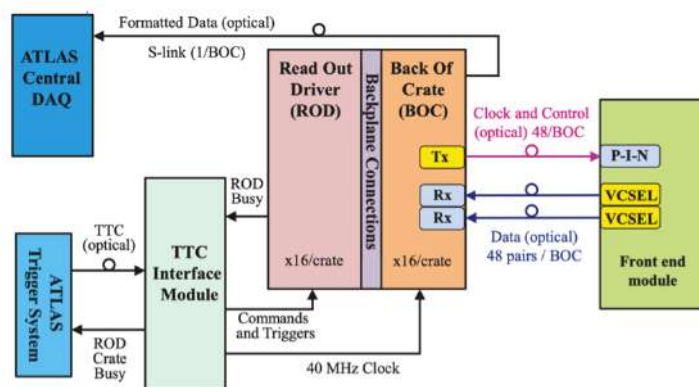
Formatted Data (optical)

S-link (1/BOC)

ATLAS Central DAQ

Read Out Driver (ROD)

Backplane Connections

Back Of Crate (BOC)

Clock and Control (optical) 48/BOC

Tx

P-I-N

Rx

Rx

VCSEL

VCSEL

Data (optical) 48 pairs / BOC

Front end module

ROD Busy

x16/crate

x16/crate

TTC (optical)

ATLAS Trigger System

TTC Interface Module

ROD Crate Busy

Commands and Triggers

40 MHz Clock